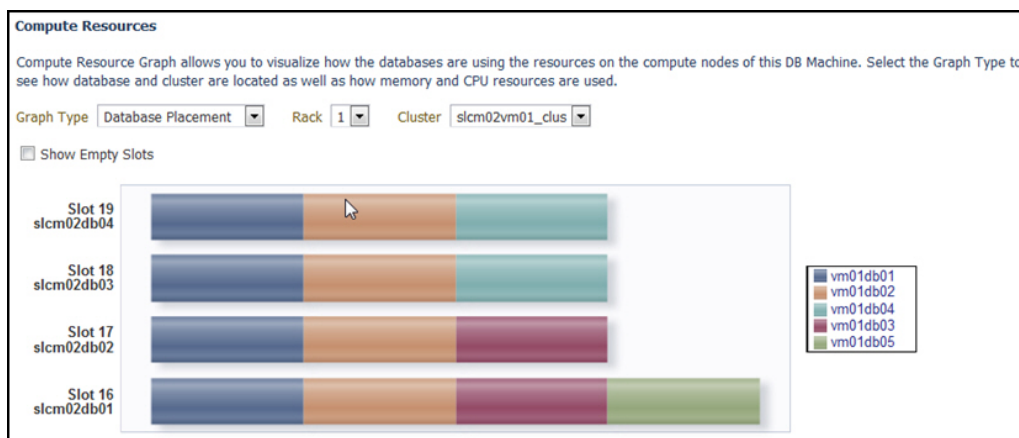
Compute Resources

Compute Resource Graph allows you to visualize how the databases are using the resources on the compute nodes of this DB Machine. Select the Graph Type to see how database and cluster are located as well as how memory and CPU resources are used.

Graph Type Database Placement Rack 1 Cluster slcm02vm01_clus

Show Empty Slots

Slot 19
slcm02db04

Slot 18
slcm02db03

Slot 17
slcm02db02

Slot 16
slcm02db01

vm01db01
vm01db02
vm01db04
vm01db03
vm01db05